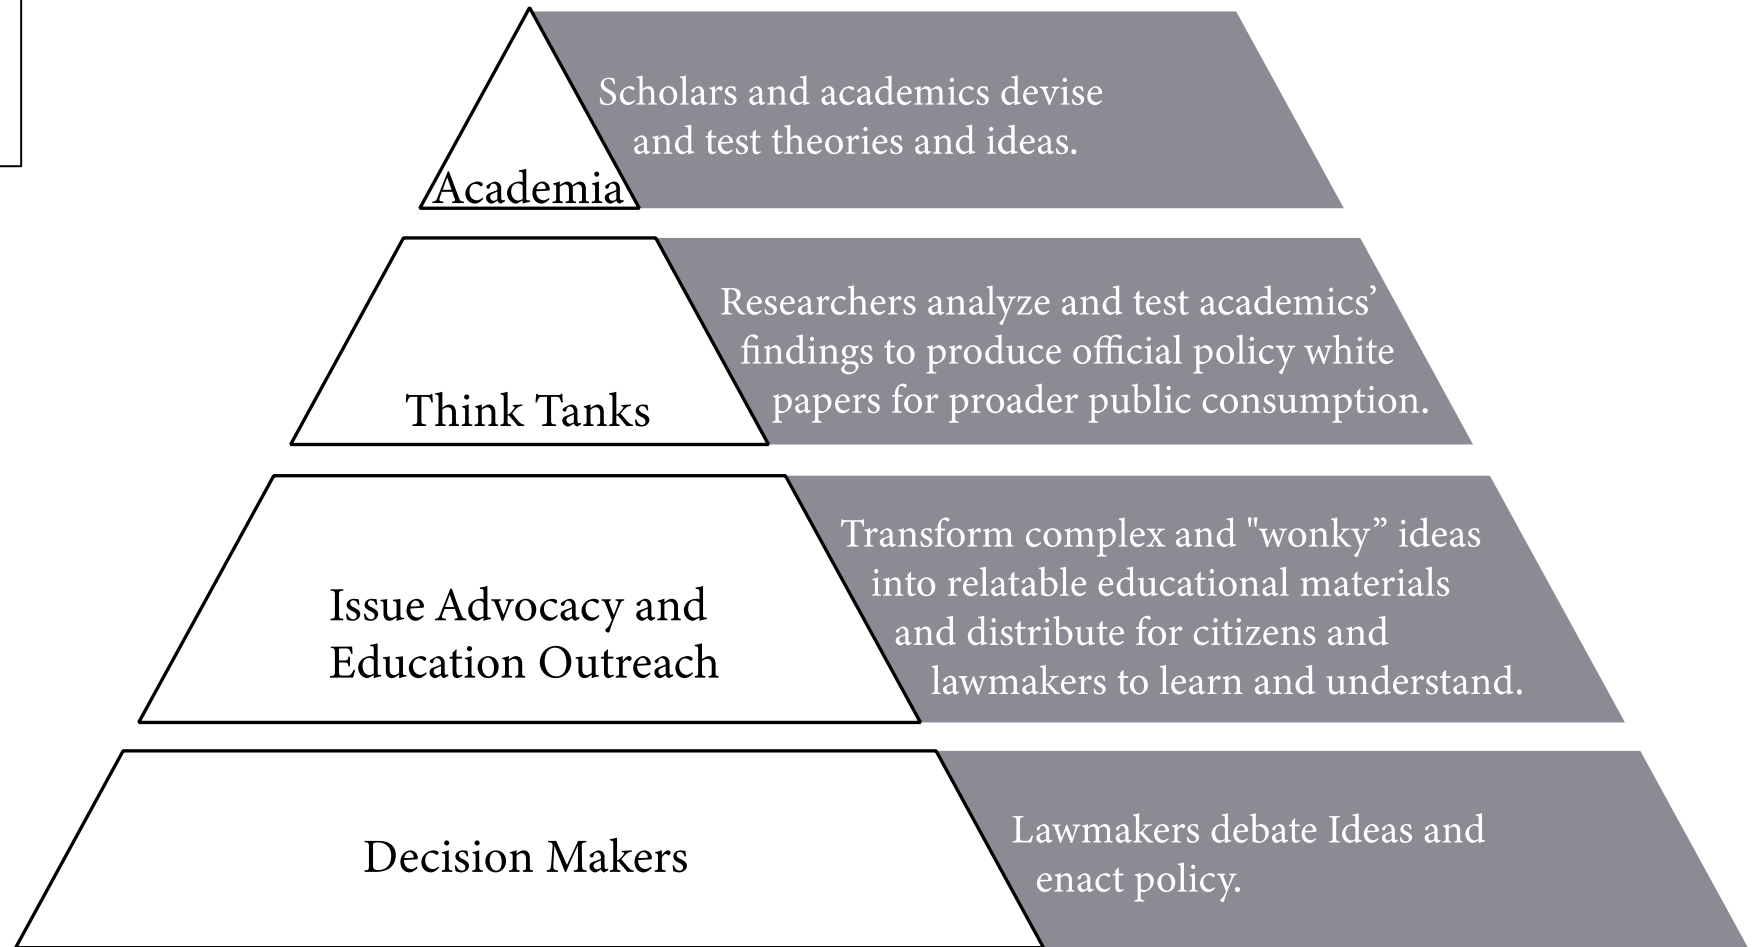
Academia

Scholars and academics devise and test theories and ideas.

Think Tanks

Researchers analyze and test academics' findings to produce official policy white papers for proader public consumption.

Issue Advocacy and Education Outreach

Transform complex and "wonky" ideas into relatable educational materials and distribute for citizens and lawmakers to learn and understand.

Decision Makers

Lawmakers debate Ideas and enact policy.